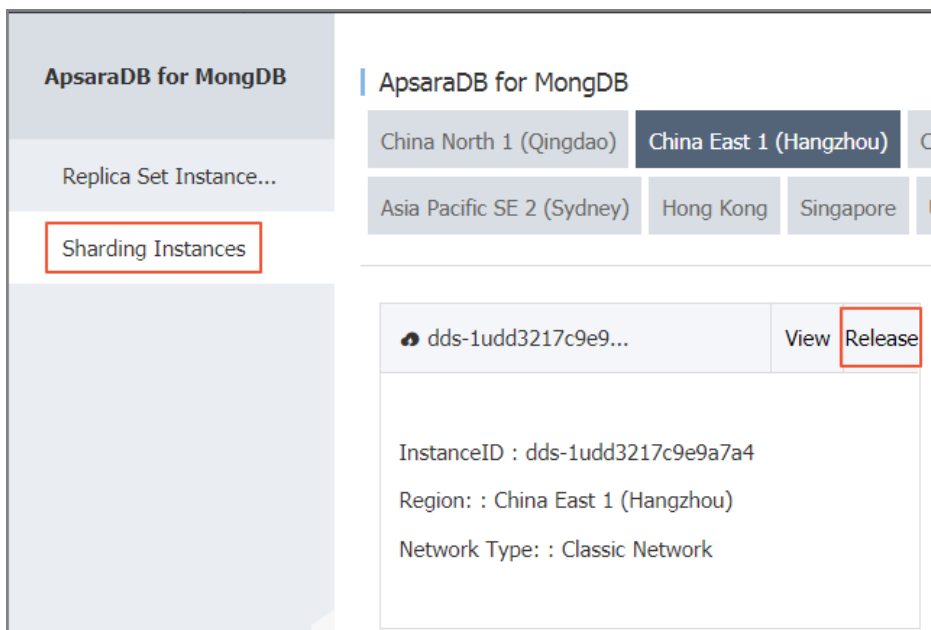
ApsaraDB for MongDB

Replica Set Instance...

Sharding Instances

ApsaraDB for MongDB

China North 1 (Qingdao)

China East 1 (Hangzhou)

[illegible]

Asia Pacific SE 2 (Sydney)

Hong Kong

Singapore

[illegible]

dds-1udd3217c9e9...

View

Release

InstanceID : dds-1udd3217c9e9a7a4

Region: : China East 1 (Hangzhou)

Network Type: : Classic Network